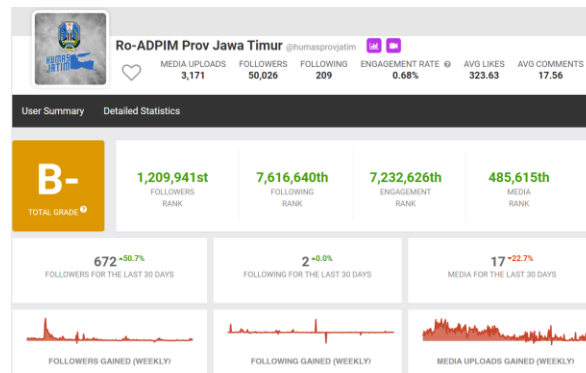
HUMAS JATIM

Ro-ADPIM Prov Jawa Timur @humasprovjatim

| MEDIA UPLOADS | FOLLOWERS | FOLLOWING | ENGAGEMENT RATE | AVG LIKES | AVG COMMENTS |
|---|---|---|---|---|---|
| 3,171 | 50,026 | 209 | 0.68% | 323.63 | 17.56 |

User Summary Detailed Statistics

B-
TOTAL GRADE

1,209,941st
FOLLOWERS RANK

7,616,640th
FOLLOWING RANK

7,232,626th
ENGAGEMENT RANK

485,615th
MEDIA RANK

672 +50.7%
FOLLOWERS FOR THE LAST 30 DAYS

2 +0.0%
FOLLOWING FOR THE LAST 30 DAYS

17 -22.7%
MEDIA FOR THE LAST 30 DAYS

FOLLOWERS GAINED (WEEKLY)

FOLLOWING GAINED (WEEKLY)

MEDIA UPLOADS GAINED (WEEKLY)